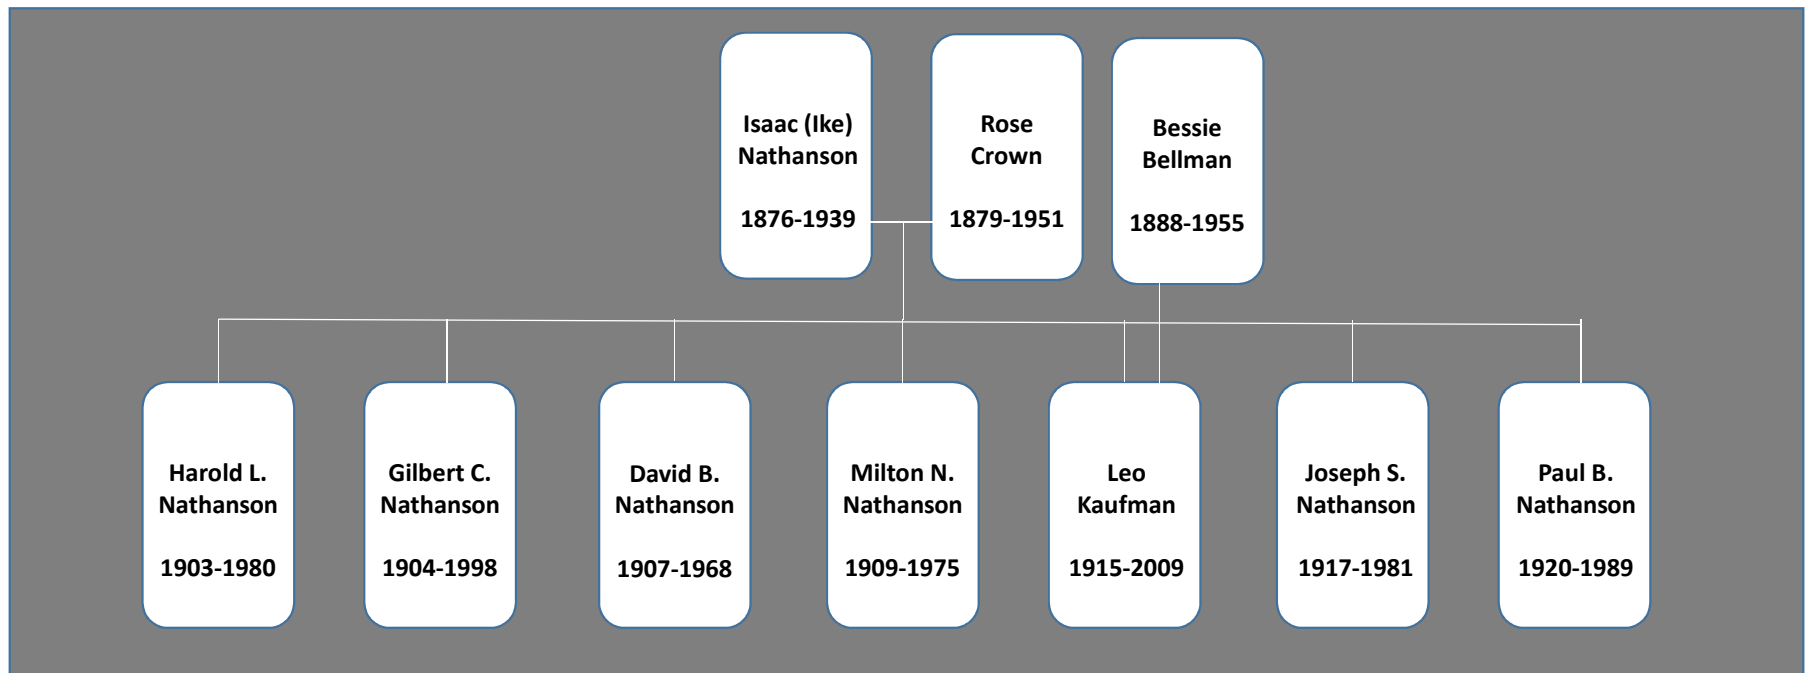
Isaac (Ike) Nathanson

1876-1939

Rose Crown

1879-1951

Bessie Bellman

1888-1955

Harold L. Nathanson

1903-1980

Gilbert C. Nathanson

1904-1998

David B. Nathanson

1907-1968

Milton N. Nathanson

1909-1975

Leo Kaufman

1915-2009

Joseph S. Nathanson

1917-1981

Paul B. Nathanson

1920-1989